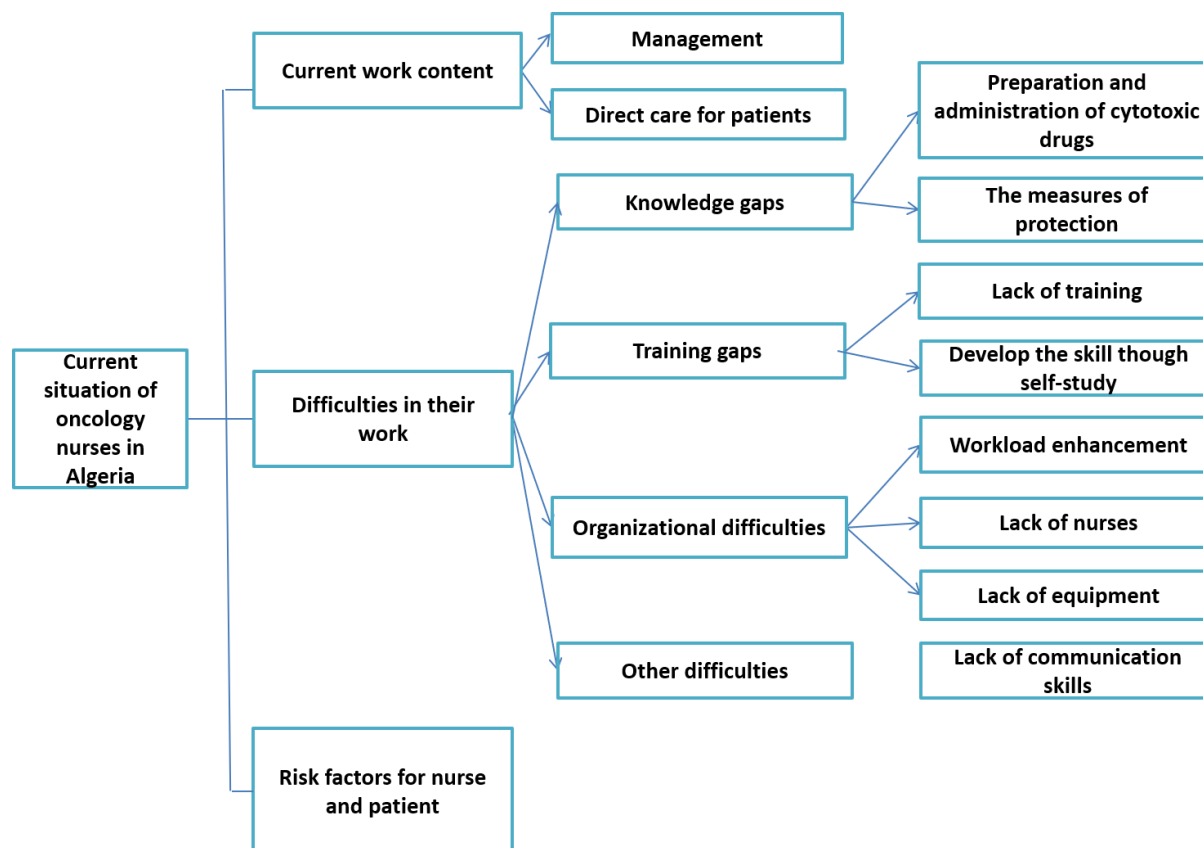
Current situation of oncology nurses in Algeria

Current work content

Management

Direct care for patients

Difficulties in their work

Knowledge gaps

Preparation and administration of cytotoxic drugs

The measures of protection

Training gaps

Lack of training

Develop the skill though self-study

Organizational difficulties

Workload enhancement

Lack of nurses

Lack of equipment

Other difficulties

Lack of communication skills

Risk factors for nurse and patient